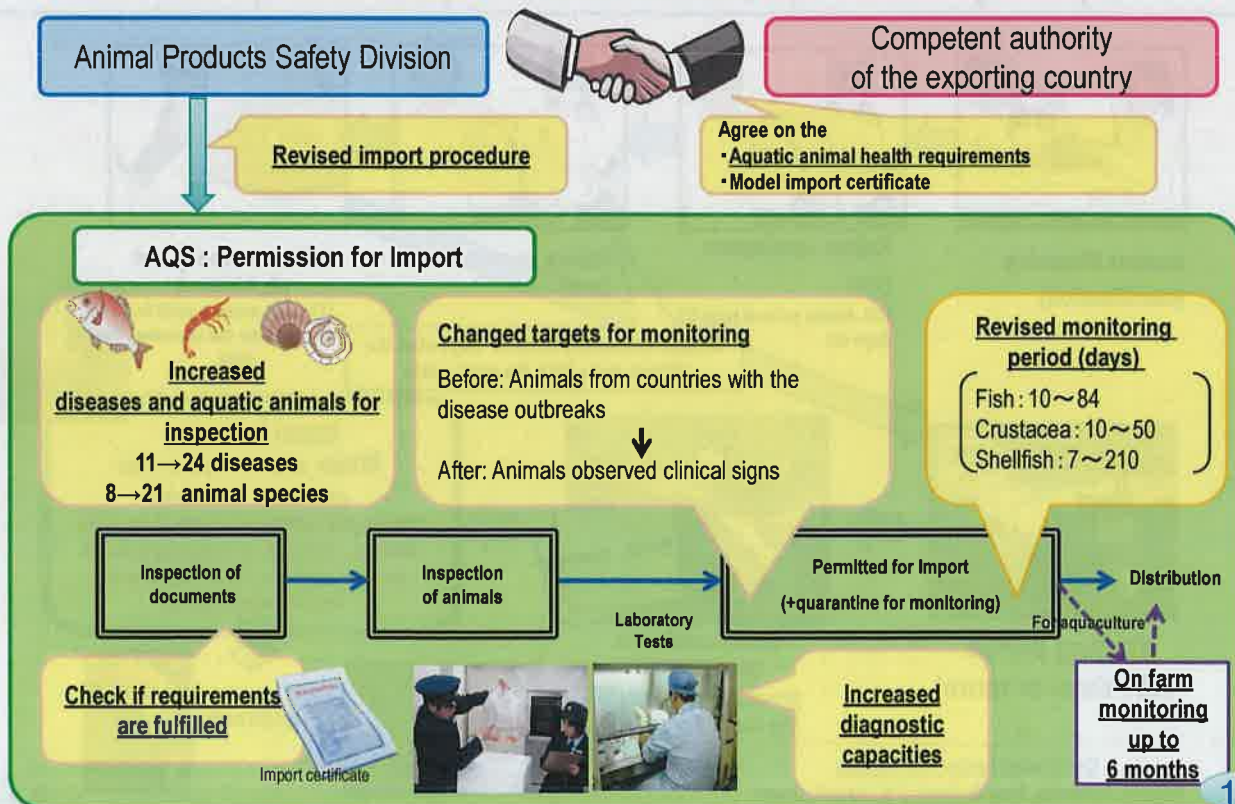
Animal Products Safety Division

Competent authority of the exporting country

Revised import procedure

Agree on the
・Aquatic animal health requirements
・Model import certificate

AQS : Permission for Import

Increased diseases and aquatic animals for inspection
11→24 diseases
8→21 animal species

Changed targets for monitoring
Before: Animals from countries with the disease outbreaks
After: Animals observed clinical signs

Revised monitoring period (days)
Fish : 10～84
Crustacea : 10～50
Shellfish : 7～210

Inspection of documents

Inspection of animals

Laboratory Tests

Permitted for Import
(+quarantine for monitoring)

Distribution

For aquaculture

On farm monitoring up to 6 months

Check if requirements are fulfilled

Import certificate

Increased diagnostic capacities

1